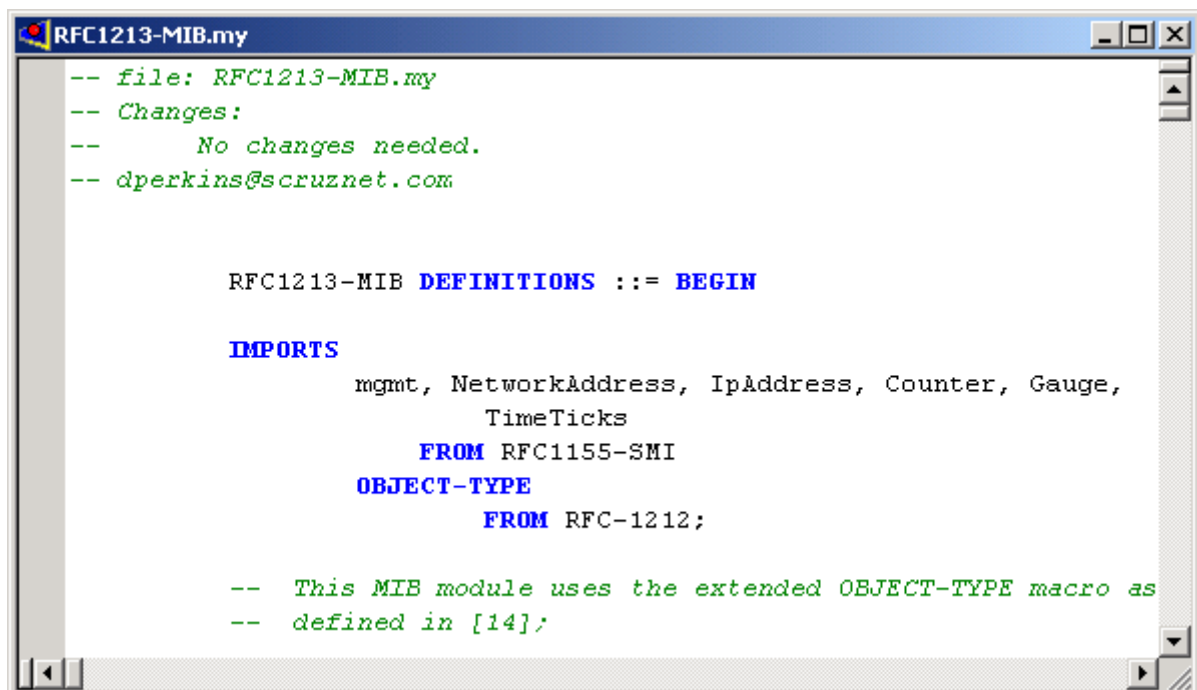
RFC1213-MIB.my

-- file: RFC1213-MIB.my
-- Changes:
--       No changes needed.
-- dperkins@scruznet.com

RFC1213-MIB DEFINITIONS ::= BEGIN

IMPORTS
mgmt, NetworkAddress, IpAddress, Counter, Gauge,
TimeTicks
FROM RFC1155-SMI
OBJECT-TYPE
FROM RFC-1212;

--  This MIB module uses the extended OBJECT-TYPE macro as
--  defined in [14];